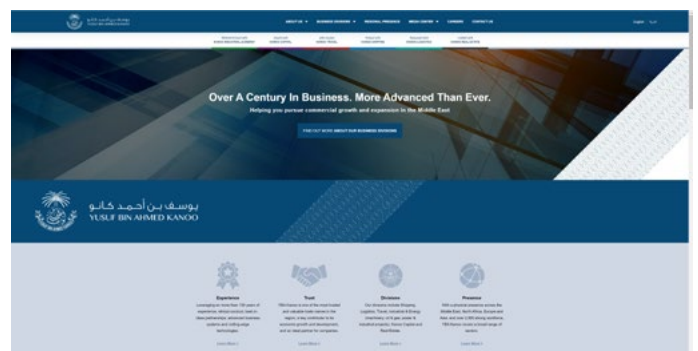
ABOUT US ▾   BUSINESS DIVISIONS ▾   REGIONAL PRESENCE   MEDIA CENTER ▾   CAREERS   CONTACT US

English   عربي

Over A Century In Business. More Advanced Than Ever.

Helping you pursue commercial growth and expansion in the Middle East

FIND OUT MORE ABOUT OUR BUSINESS DIVISIONS

يوسف بن أحمد كانو
YUSUF BIN AHMED KANOO

Experience

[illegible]

Trust

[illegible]

Divisions

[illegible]

Presence

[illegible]

Learn More